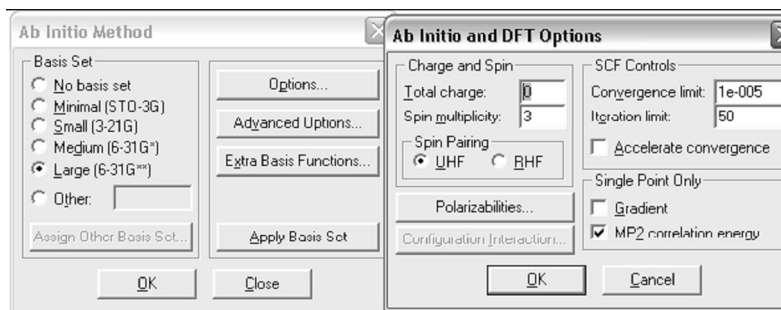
Ab Initio Method

Basis Set
No basis set
Minimal (STO-3G)
Small (3-21G)
Medium (6-31G*)
Large (6-31G**)
Other:
Assign Other Basis Set...

Options...
Advanced Options...
Extra Basis Functions...
Apply Basis Set

OK
Close

Ab Initio and DFT Options

Charge and Spin
Total charge: 0
Spin multiplicity: 3
Spin Pairing
UHF
RHF

SCF Controls
Convergence limit: 1e-005
Iteration limit: 50
Accelerate convergence

Single Point Only
Gradient
MP2 correlation energy

Polarizabilities...
Configuration Interaction...

OK
Cancel